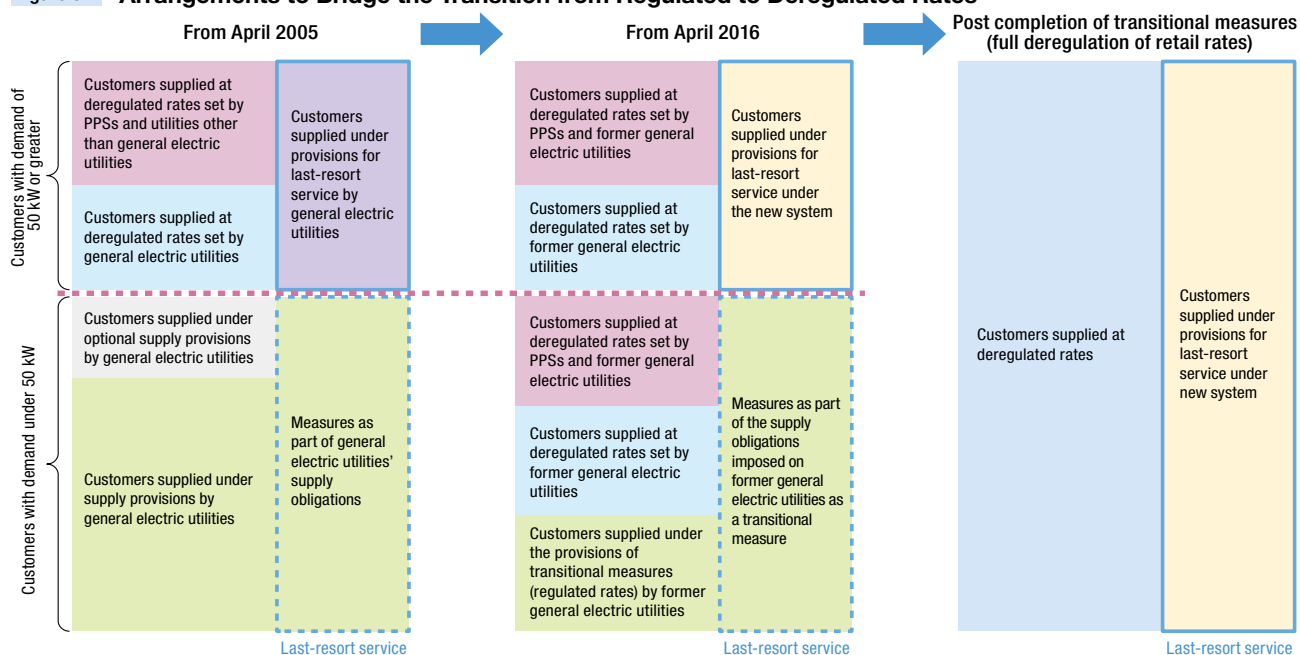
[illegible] Arrangements to Bridge the Transition from Regulated to Deregulated Rates

From April 2005

From April 2016

Post completion of transitional measures (full deregulation of retail rates)

Customers with demand of 50 kW or greater

Customers supplied at deregulated rates set by PPSs and utilities other than general electric utilities

Customers supplied at deregulated rates set by general electric utilities

Customers supplied under provisions for last-resort service by general electric utilities

Customers supplied at deregulated rates set by PPSs and former general electric utilities

Customers supplied at deregulated rates set by former general electric utilities

Customers supplied under provisions for last-resort service under the new system

Customers with demand under 50 kW

Customers supplied under optional supply provisions by general electric utilities

Customers supplied under supply provisions by general electric utilities

Measures as part of general electric utilities' supply obligations

Last-resort service

Customers supplied at deregulated rates set by PPSs and former general electric utilities

Customers supplied at deregulated rates set by former general electric utilities

Customers supplied under the provisions of transitional measures (regulated rates) by former general electric utilities

Measures as part of the supply obligations imposed on former general electric utilities as a transitional measure

Last-resort service

Customers supplied at deregulated rates

Customers supplied under provisions for last-resort service under new system

Last-resort service